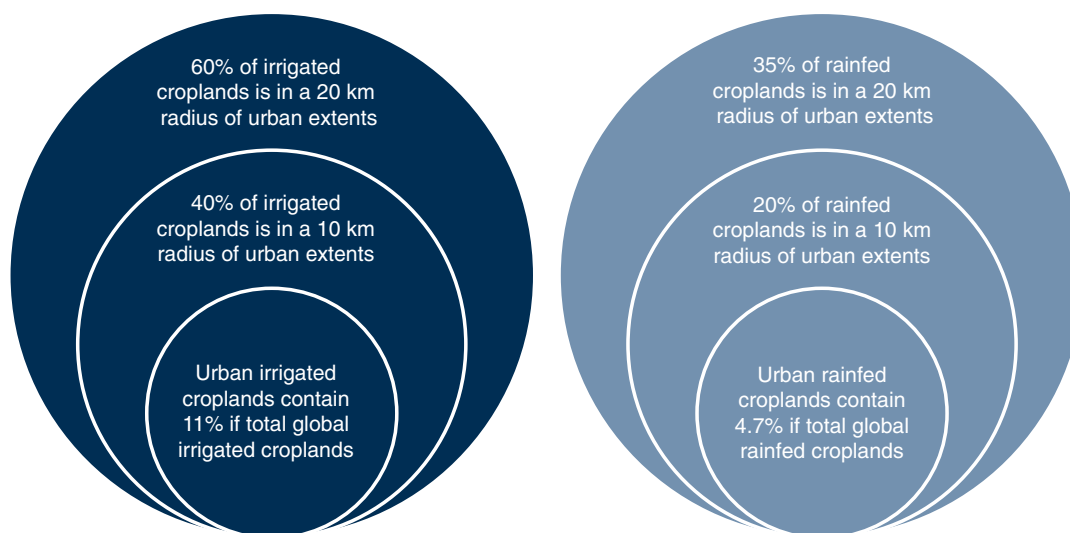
60% of irrigated croplands is in a 20 km radius of urban extents

40% of irrigated croplands is in a 10 km radius of urban extents

Urban irrigated croplands contain 11% if total global irrigated croplands

35% of rainfed croplands is in a 20 km radius of urban extents

20% of rainfed croplands is in a 10 km radius of urban extents

Urban rainfed croplands contain 4.7% if total global rainfed croplands